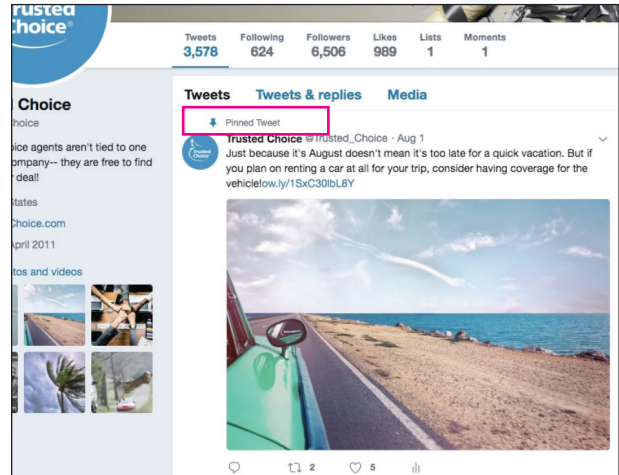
rusted
Choice®

Tweets
3,578

Following
624

Followers
6,506

Likes
989

Lists
1

Moments
1

Choice
hoice

oice agents aren't tied to one ompany-- they are free to find deal!

tates

Choice.com

April 2011

tos and videos

Tweets Tweets & replies Media

Pinned Tweet

Trusted Choice @Trusted_Choice · Aug 1
Just because it's August doesn't mean it's too late for a quick vacation. But if you plan on renting a car at all for your trip, consider having coverage for the vehicle!ow.ly/1SxC30lbL8Y

2 5